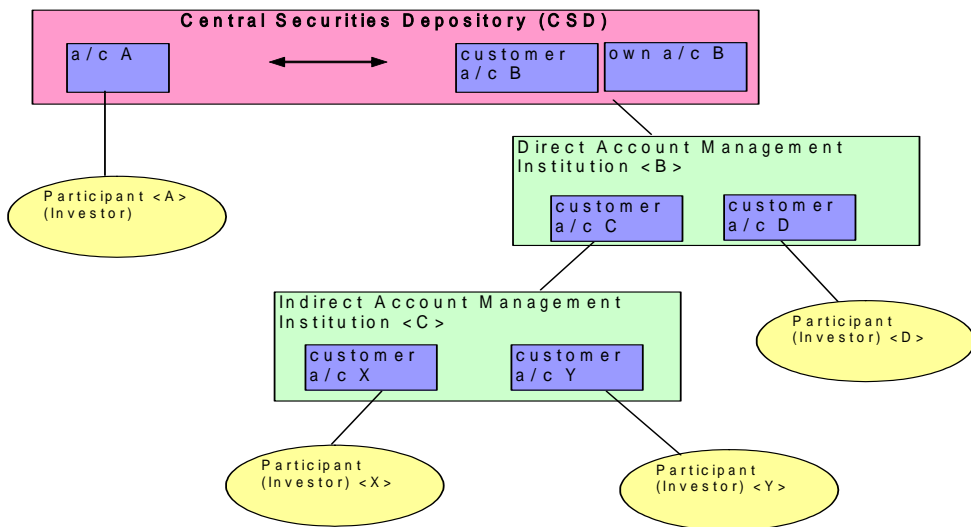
Central Securities Depository (CSD)

a/c A

customer a/c B

own a/c B

Participant <A> (Investor)

Direct Account Management Institution <B>

customer a/c C

customer a/c D

Indirect Account Management Institution <C>

customer a/c X

customer a/c Y

Participant (Investor) <D>

Participant (Investor) <X>

Participant (Investor) <Y>